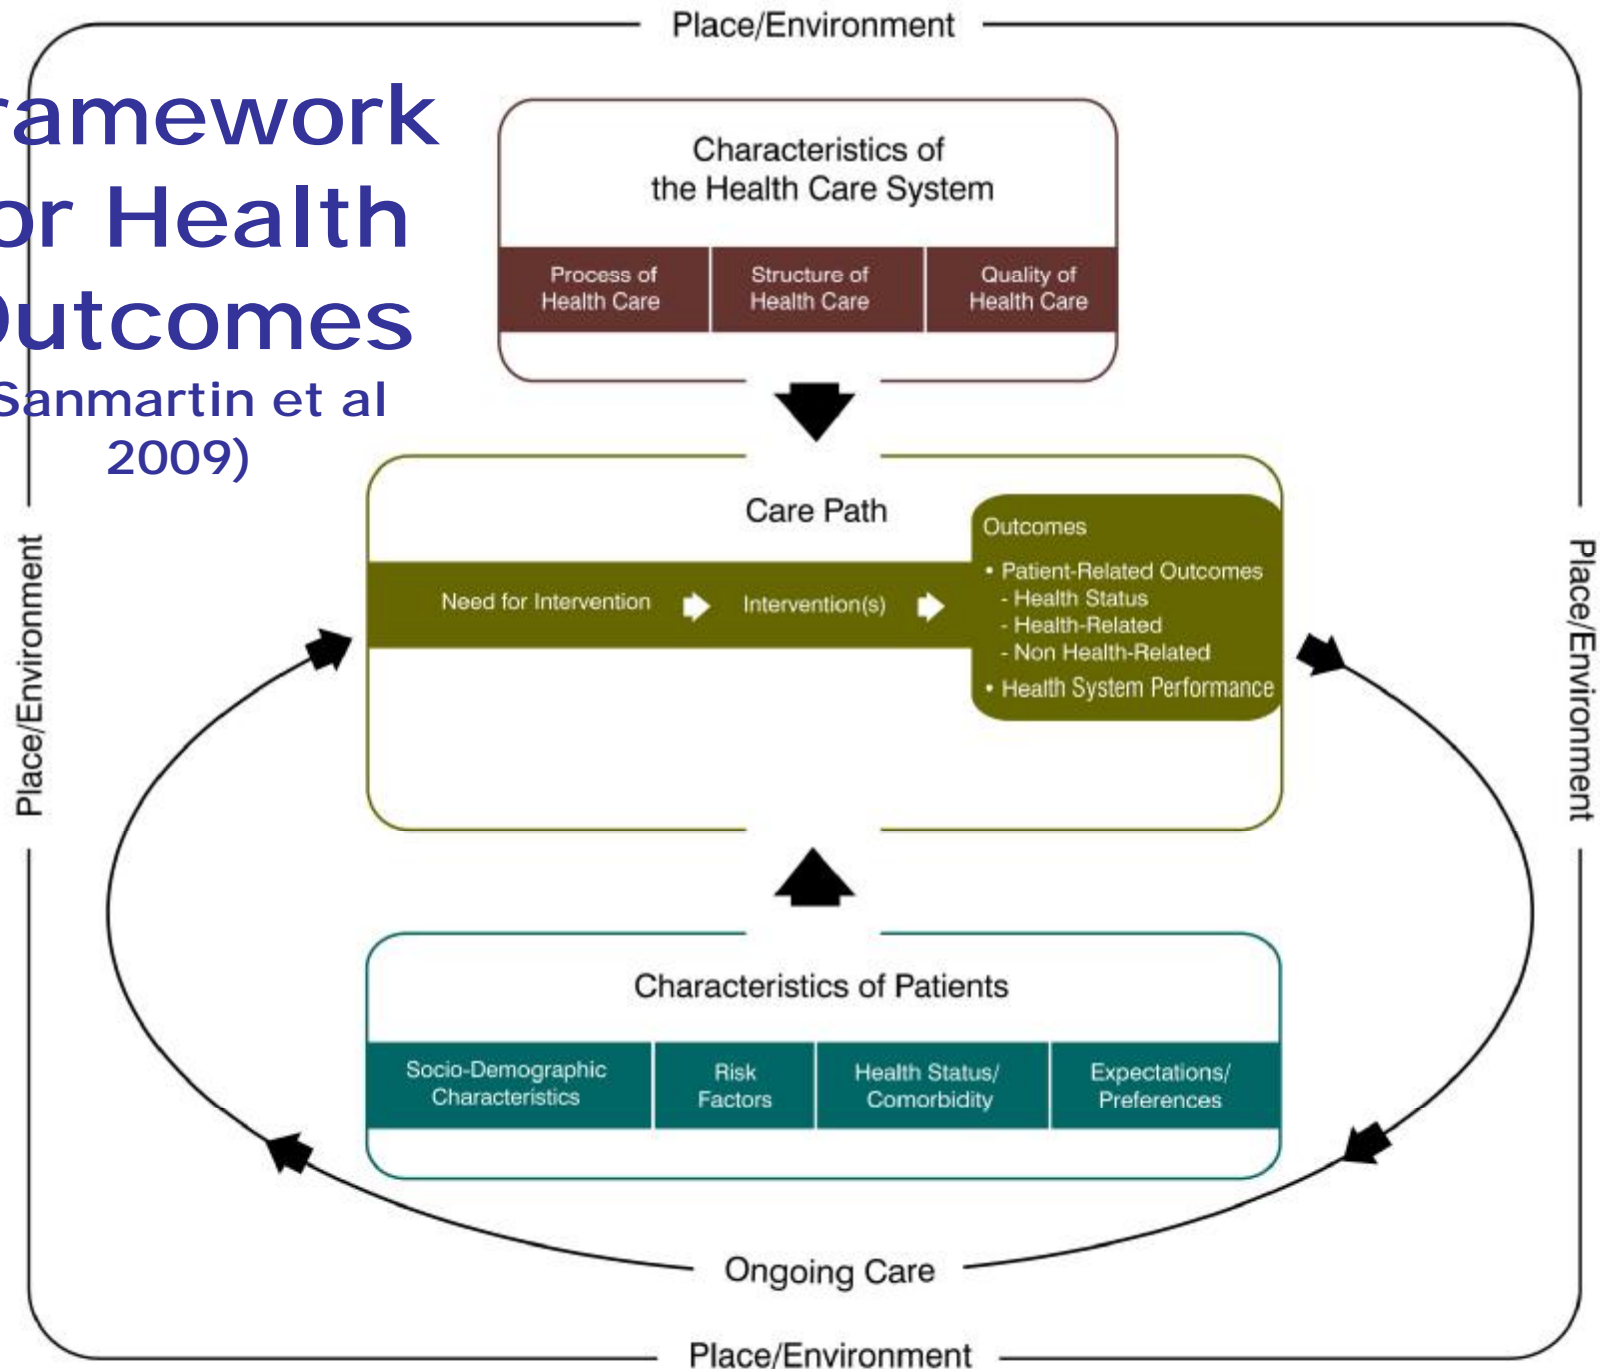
Place/Environment

ramework
or Health
Outcomes
Sanmartin et al
2009)

Characteristics of
the Health Care System

| Process of Health Care | Structure of Health Care | Quality of Health Care |
|---|---|---|

Care Path

Need for Intervention

Intervention(s)

Outcomes
• Patient-Related Outcomes
- Health Status
- Health-Related
- Non Health-Related
• Health System Performance

Place/Environment

Place/Environment

Characteristics of Patients

| Socio-Demographic Characteristics | Risk Factors | Health Status/ Comorbidity | Expectations/ Preferences |
|---|---|---|---|

Ongoing Care

Place/Environment